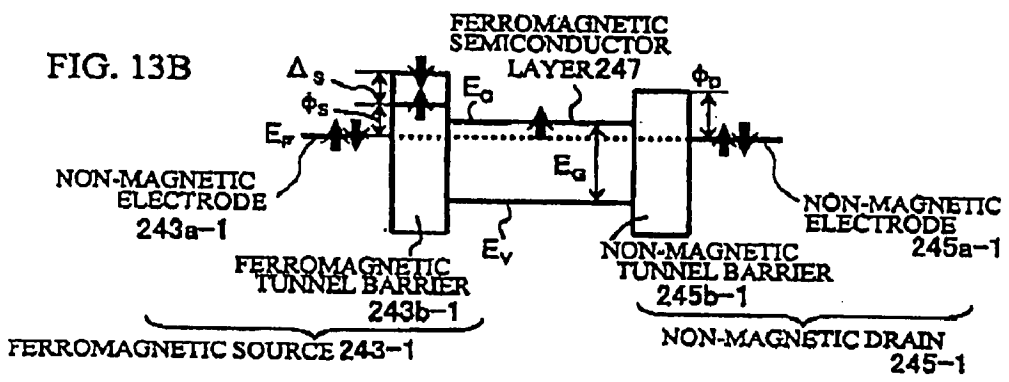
FIG. 13B

FERROMAGNETIC SEMICONDUCTOR LAYER 247

$\Delta_S$

$\phi_S$

$E_C$

$\phi_D$

$E_F$

$E_G$

NON-MAGNETIC ELECTRODE 243a-1

NON-MAGNETIC ELECTRODE 245a-1

$E_V$

FERROMAGNETIC TUNNEL BARRIER 243b-1

NON-MAGNETIC TUNNEL BARRIER 245b-1

FERROMAGNETIC SOURCE 243-1

NON-MAGNETIC DRAIN 245-1